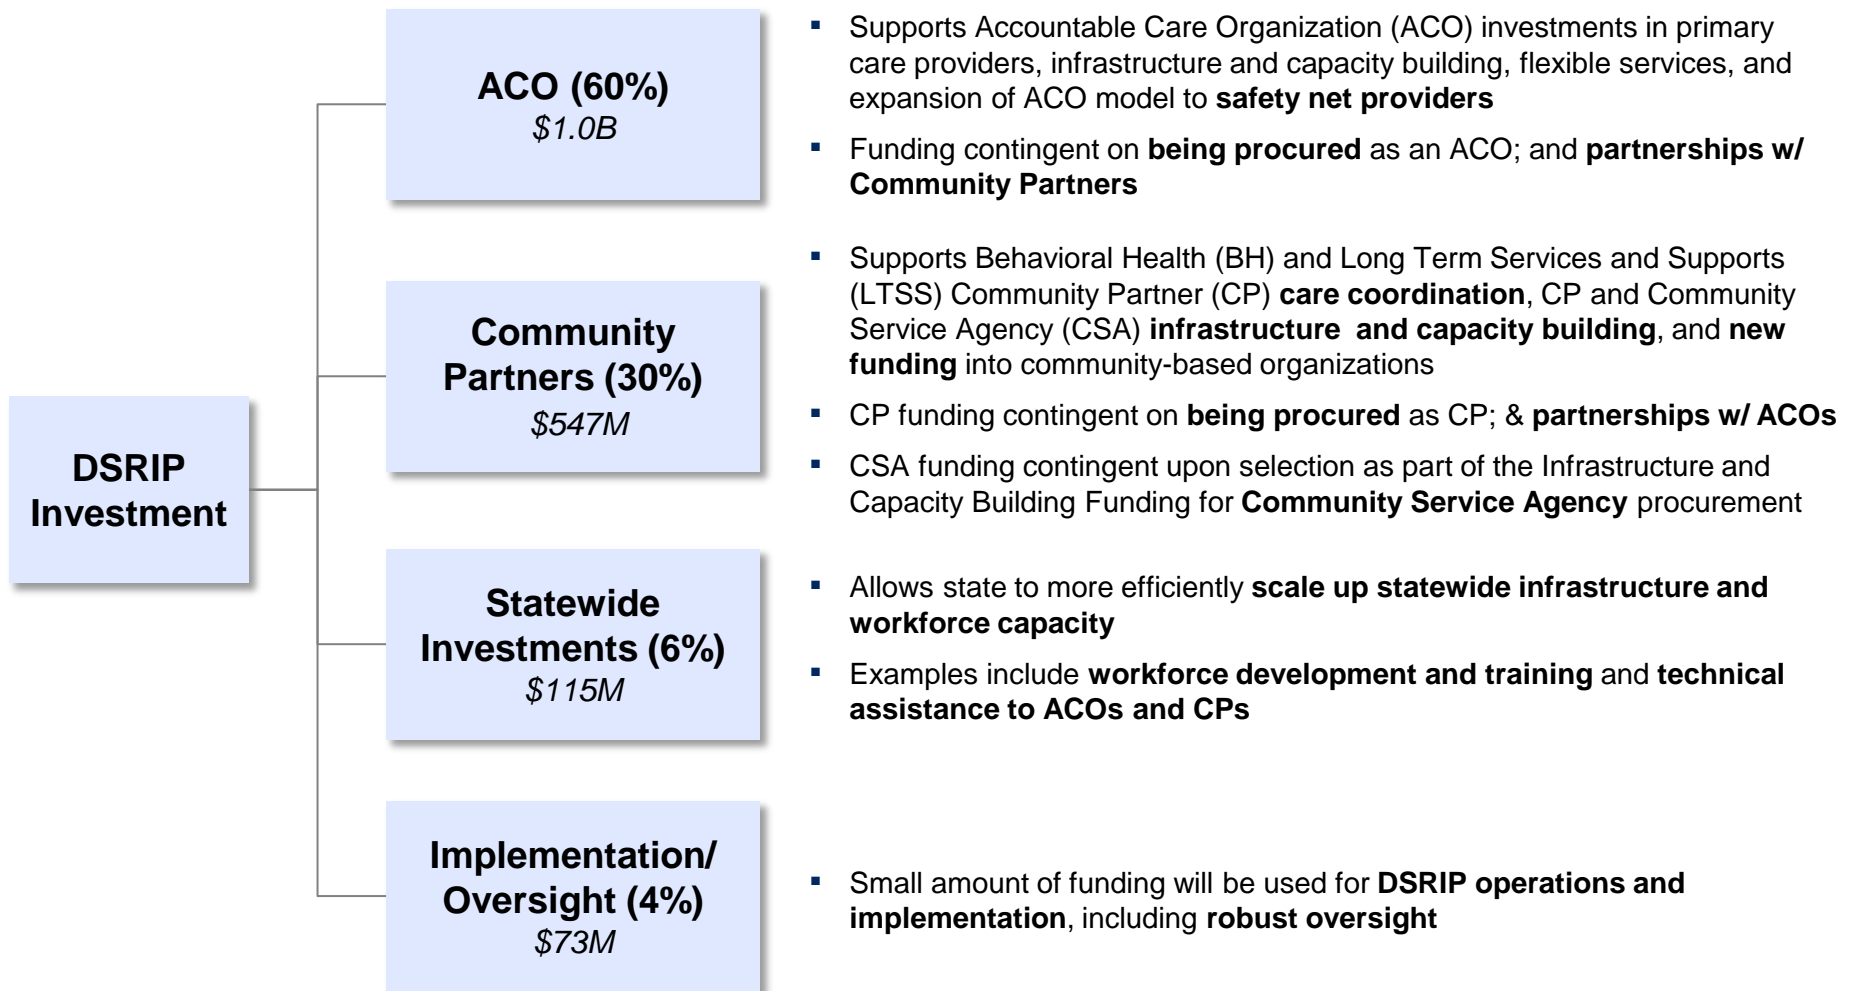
DSRIP Investment

ACO (60%)
$1.0B

- Supports Accountable Care Organization (ACO) investments in primary care providers, infrastructure and capacity building, flexible services, and expansion of ACO model to **safety net providers**
- Funding contingent on **being procured** as an ACO; and **partnerships w/ Community Partners**

Community Partners (30%)
$547M

- Supports Behavioral Health (BH) and Long Term Services and Supports (LTSS) Community Partner (CP) **care coordination**, CP and Community Service Agency (CSA) **infrastructure and capacity building**, and **new funding** into community-based organizations
- CP funding contingent on **being procured** as CP; & **partnerships w/ ACOs**
- CSA funding contingent upon selection as part of the Infrastructure and Capacity Building Funding for **Community Service Agency** procurement

Statewide Investments (6%)
$115M

- Allows state to more efficiently **scale up statewide infrastructure and workforce capacity**
- Examples include **workforce development and training** and **technical assistance to ACOs and CPs**

Implementation/ Oversight (4%)
$73M

- Small amount of funding will be used for **DSRIP operations and implementation**, including **robust oversight**